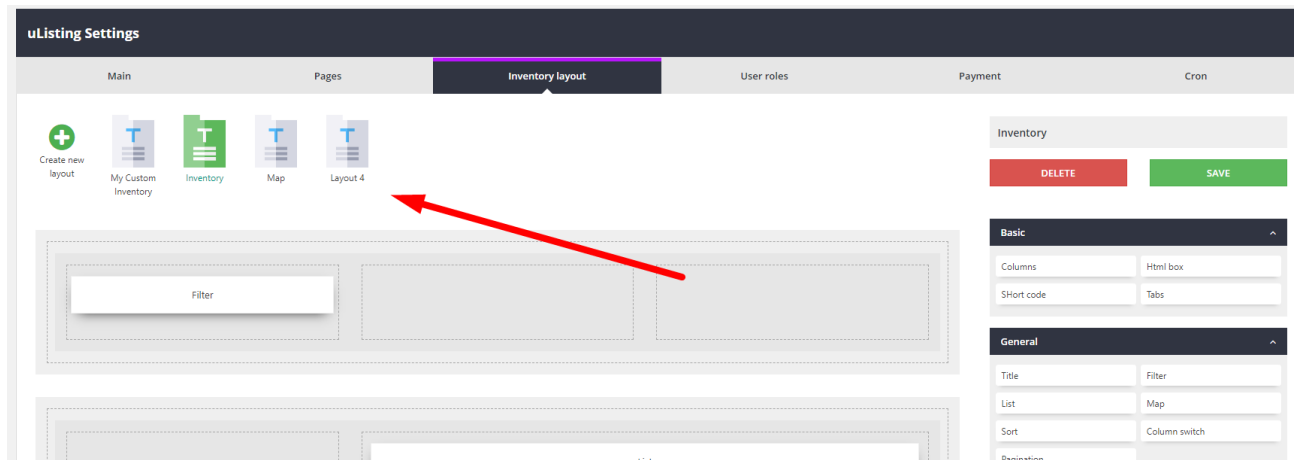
uListing Settings

Main | Pages | Inventory layout | User roles | Payment | Cron

Create new layout

My Custom Inventory

Inventory

Map

Layout 4

Filter

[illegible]

Inventory

DELETE

SAVE

Basic

Columns

Html box

SHort code

Tabs

General

Title

Filter

List

Map

Sort

Column switch

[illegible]